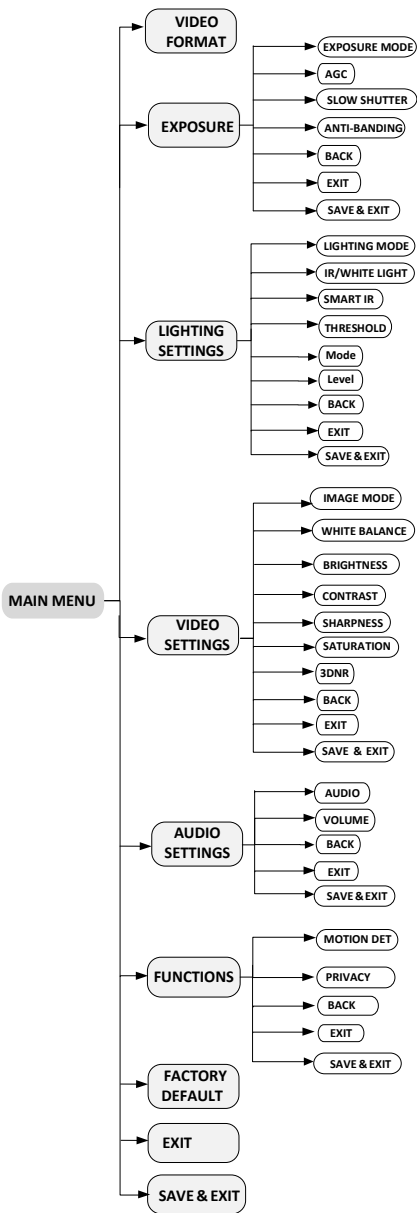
MAIN MENU

VIDEO FORMAT

EXPOSURE

EXPOSURE MODE

AGC

SLOW SHUTTER

ANTI-BANDING

BACK

EXIT

SAVE & EXIT

LIGHTING SETTINGS

LIGHTING MODE

IR/WHITE LIGHT

SMART IR

THRESHOLD

Mode

Level

BACK

EXIT

SAVE & EXIT

VIDEO SETTINGS

IMAGE MODE

WHITE BALANCE

BRIGHTNESS

CONTRAST

SHARPNESS

SATURATION

3DNR

BACK

EXIT

SAVE & EXIT

AUDIO SETTINGS

AUDIO

VOLUME

BACK

EXIT

SAVE & EXIT

FUNCTIONS

MOTION DET

PRIVACY

BACK

EXIT

SAVE & EXIT

FACTORY DEFAULT

EXIT

SAVE & EXIT